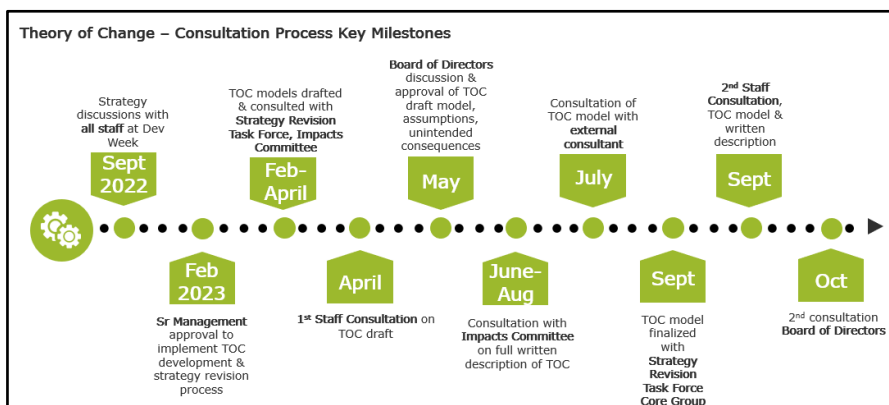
Theory of Change – Consultation Process Key Milestones

Strategy discussions with **all staff** at Dev Week

Sept 2022

Feb 2023

**Sr Management** approval to implement TOC development & strategy revision process

TOC models drafted & consulted with **Strategy Revision Task Force, Impacts Committee**

Feb-April

April

**1st Staff Consultation** on TOC draft

**Board of Directors** discussion & approval of TOC draft model, assumptions, unintended consequences

May

June-Aug

Consultation with **Impacts Committee** on full written description of TOC

Consultation of TOC model with **external consultant**

July

Sept

TOC model finalized with **Strategy Revision Task Force Core Group**

**2nd Staff Consultation,** TOC model & written description

Sept

Oct

2nd consultation **Board of Directors**